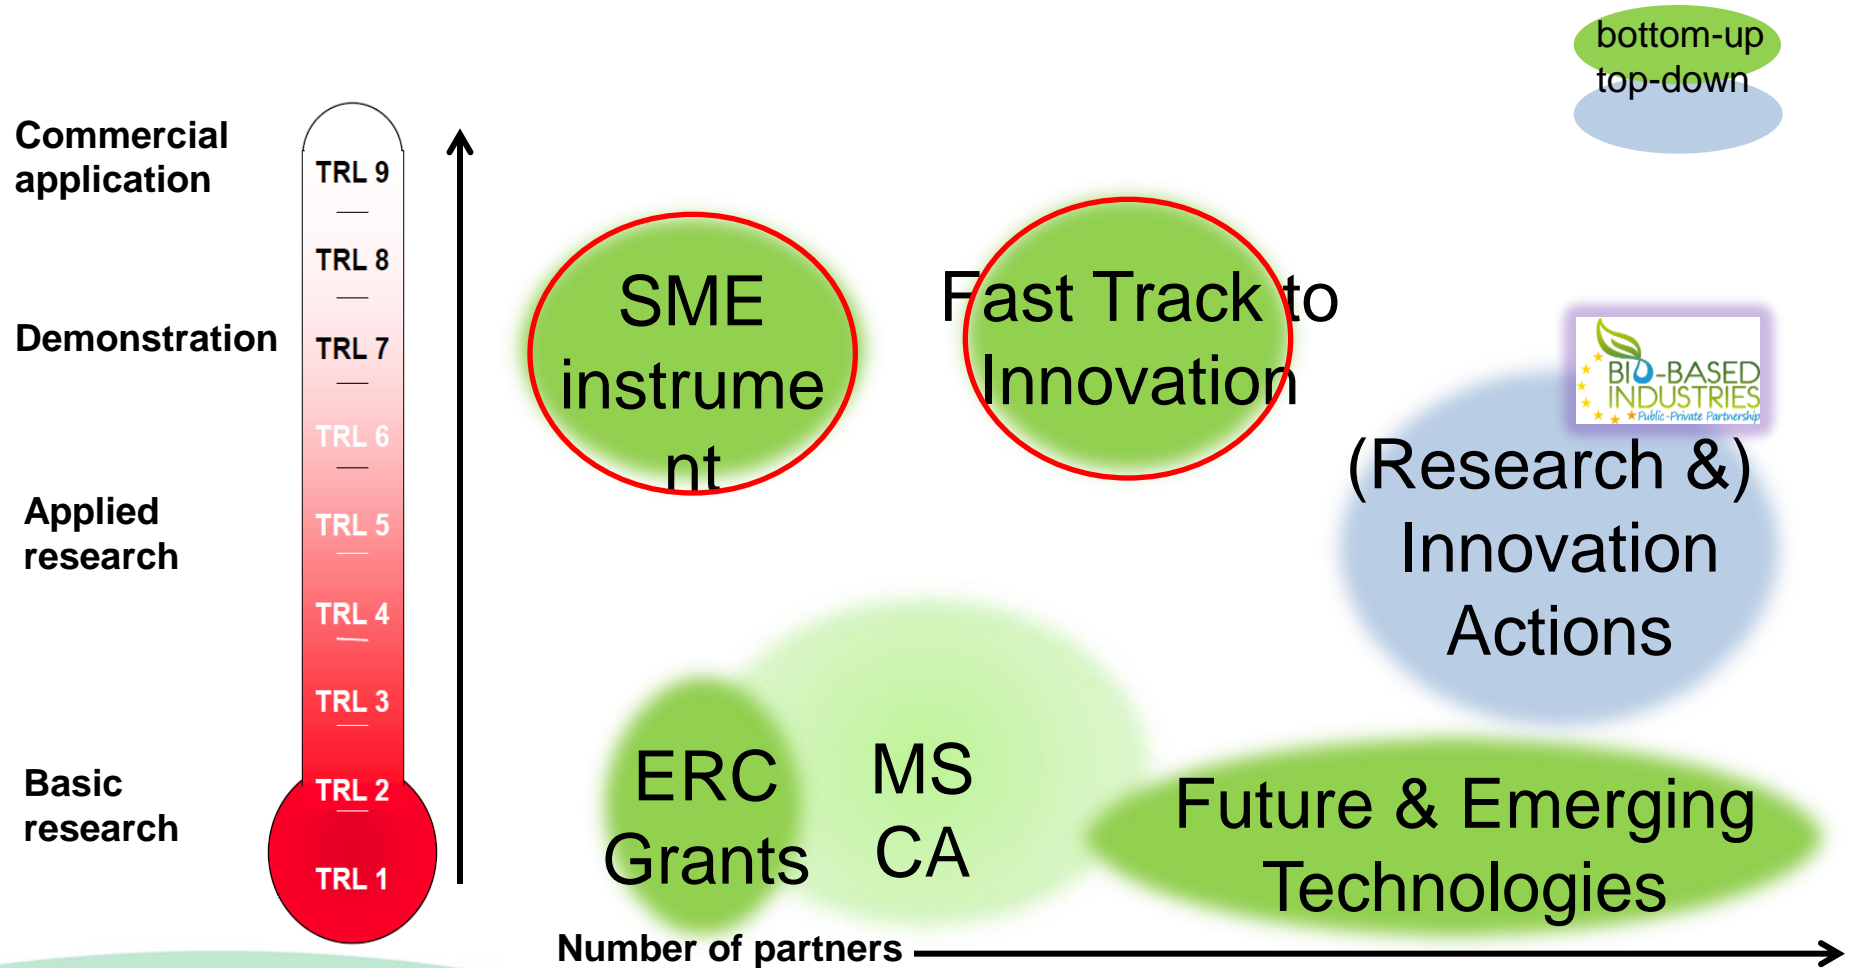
bottom-up
top-down

Commercial application

Demonstration

Applied research

Basic research

TRL 9
TRL 8
TRL 7
TRL 6
TRL 5
TRL 4
TRL 3
TRL 2
TRL 1

SME instrume nt

Fast Track to Innovation

BIO-BASED INDUSTRIES Public-Private Partnership

(Research &) Innovation Actions

ERC Grants

MS CA

Future & Emerging Technologies

Number of partners